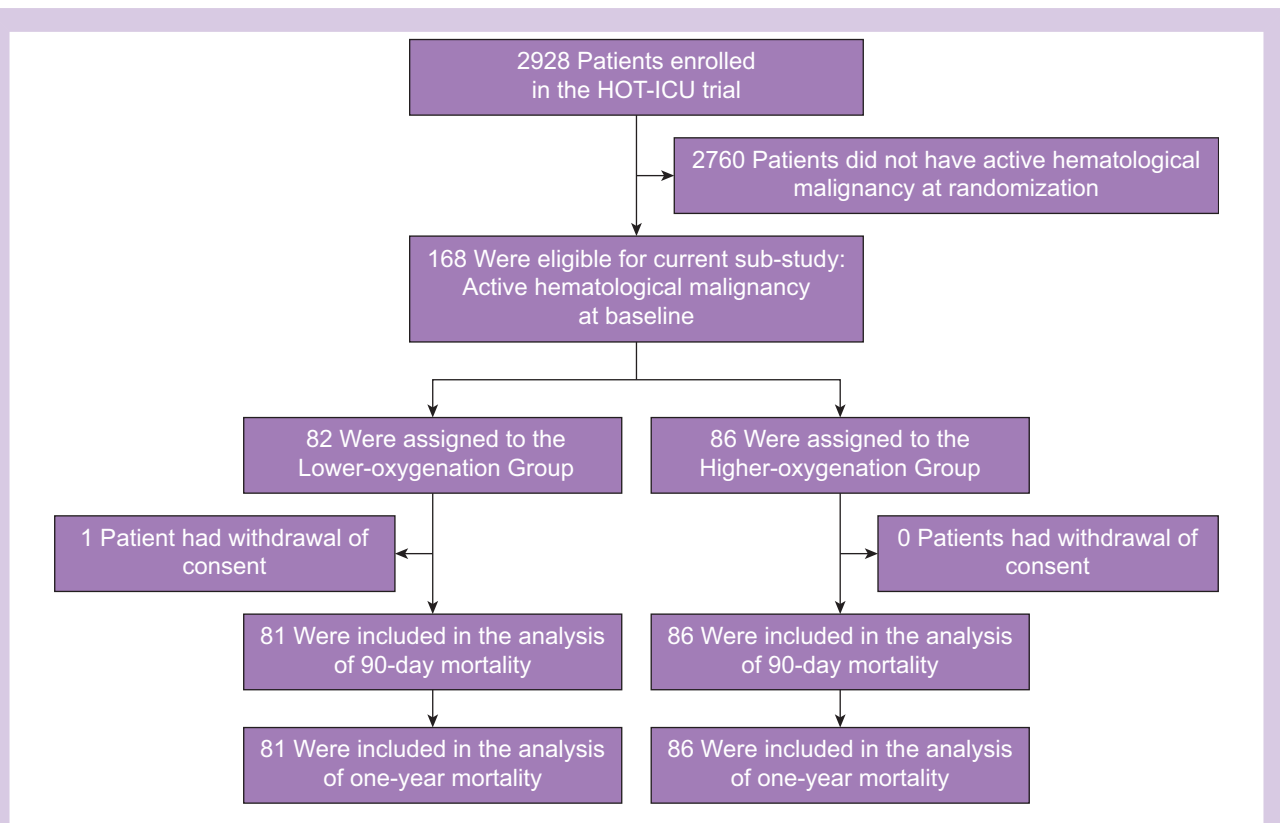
2928 Patients enrolled in the HOT-ICU trial

2760 Patients did not have active hematological malignancy at randomization

168 Were eligible for current sub-study: Active hematological malignancy at baseline

82 Were assigned to the Lower-oxygenation Group

86 Were assigned to the Higher-oxygenation Group

1 Patient had withdrawal of consent

0 Patients had withdrawal of consent

81 Were included in the analysis of 90-day mortality

86 Were included in the analysis of 90-day mortality

81 Were included in the analysis of one-year mortality

86 Were included in the analysis of one-year mortality